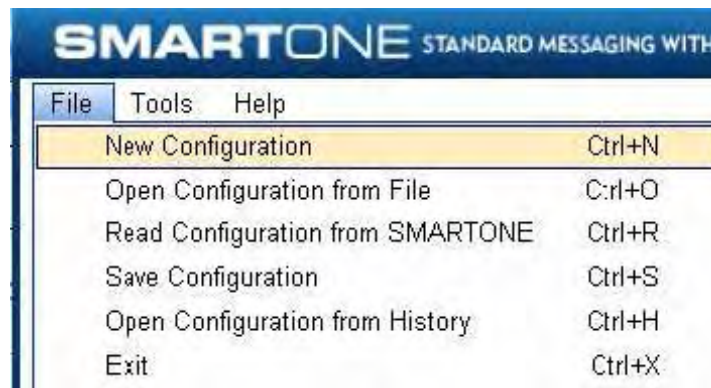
SMARTONE STANDARD MESSAGING WITH

File Tools Help

New Configuration Ctrl+N
Open Configuration from File Ctrl+O
Read Configuration from SMARTONE Ctrl+R
Save Configuration Ctrl+S
Open Configuration from History Ctrl+H
Exit Ctrl+X